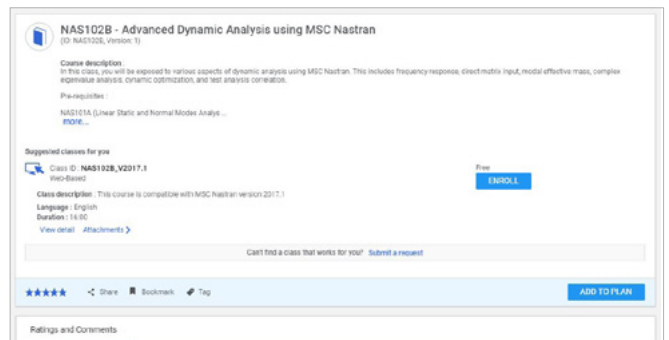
NAS102B - Advanced Dynamic Analysis using MSC Nastran
(ID: NAS102B, Version: 1)

Course description
In this class, you will be exposed to various aspects of dynamic analysis using MSC Nastran. This includes frequency response, direct matrix input, modal effective mass, complex eigenvalue analysis, dynamic optimization, and test analysis correlation.

Pre-requisites :

NAS101A (Linear Static and Normal Modes Analys...
more...

Suggested classes for you

Class ID : NAS102B_V2017.1
Web-Based

Free
ENROLL

Class description : This course is compatible with MSC Nastran version 2017.1

Language : English
Duration : 16:00

View detail Attachments

Can't find a class that works for you? Submit a request

Share Bookmark Tag

ADD TO PLAN

Ratings and Comments